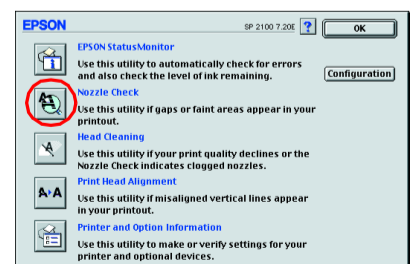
EPSON

SP 2100 7.20E ?

OK

EPSON StatusMonitor

Use this utility to automatically check for errors and also check the level of ink remaining.

Configuration

Nozzle Check

Use this utility if gaps or faint areas appear in your printout.

Head Cleaning

Use this utility if your print quality declines or the Nozzle Check indicates clogged nozzles.

Print Head Alignment

Use this utility if misaligned vertical lines appear in your printout.

Printer and Option Information

Use this utility to make or verify settings for your printer and optional devices.